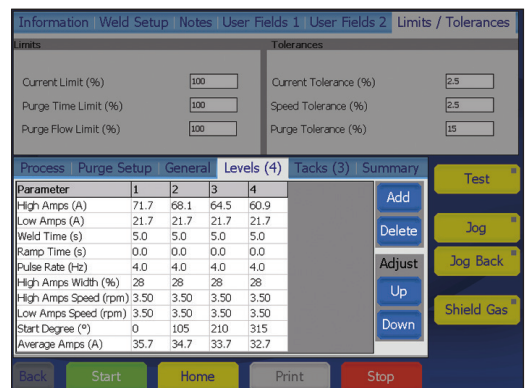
Information | Weld Setup | Notes | User Fields 1 | User Fields 2 | Limits / Tolerances

Limits

Current Limit (%) 100

Purge Time Limit (%) 100

Purge Flow Limit (%) 100

Tolerances

Current Tolerance (%) 2.5

Speed Tolerance (%) 2.5

Purge Tolerance (%) 15

Process | Purge Setup | General | Levels (4) | Tacks (3) | Summary

| Parameter | 1 | 2 | 3 | 4 |
|---|---|---|---|---|
| High Amps (A) | 71.7 | 68.1 | 64.5 | 60.9 |
| Low Amps (A) | 21.7 | 21.7 | 21.7 | 21.7 |
| Weld Time (s) | 5.0 | 5.0 | 5.0 | 5.0 |
| Ramp Time (s) | 0.0 | 0.0 | 0.0 | 0.0 |
| Pulse Rate (Hz) | 4.0 | 4.0 | 4.0 | 4.0 |
| High Amps Width (%) | 28 | 28 | 28 | 28 |
| High Amps Speed (rpm) | 3.50 | 3.50 | 3.50 | 3.50 |
| Low Amps Speed (rpm) | 3.50 | 3.50 | 3.50 | 3.50 |
| Start Degree (°) | 0 | 105 | 210 | 315 |
| Average Amps (A) | 35.7 | 34.7 | 33.7 | 32.7 |

Add

Delete

Adjust

Up

Down

Test

Jog

Jog Back

Shield Gas

Back | Start | Home | Print | Stop